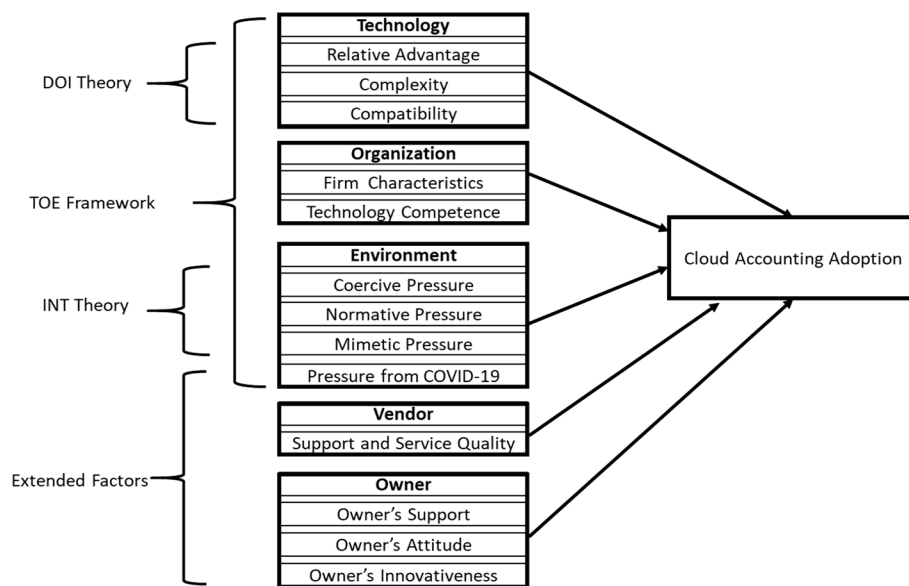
DOI Theory

TOE Framework

INT Theory

Extended Factors

Technology
Relative Advantage
Complexity
Compatibility

Organization
Firm Characteristics
Technology Competence

Environment
Coercive Pressure
Normative Pressure
Mimetic Pressure
Pressure from COVID-19

Vendor
Support and Service Quality

Owner
Owner's Support
Owner's Attitude
Owner's Innovativeness

Cloud Accounting Adoption